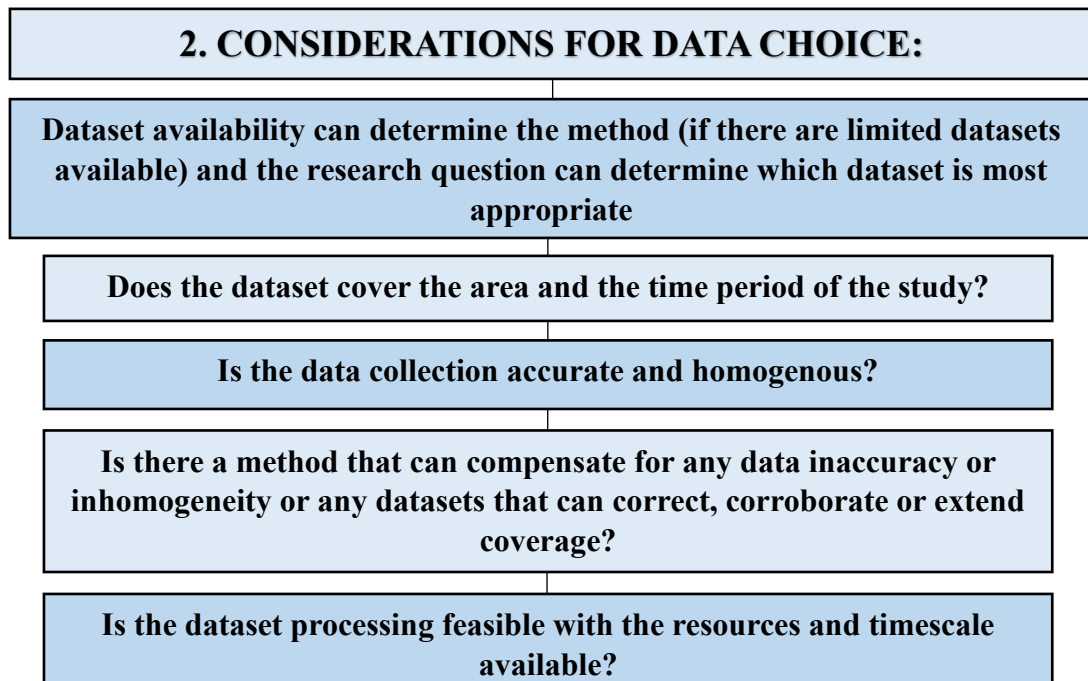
2. CONSIDERATIONS FOR DATA CHOICE:

Dataset availability can determine the method (if there are limited datasets available) and the research question can determine which dataset is most appropriate

Does the dataset cover the area and the time period of the study?

Is the data collection accurate and homogenous?

Is there a method that can compensate for any data inaccuracy or inhomogeneity or any datasets that can correct, corroborate or extend coverage?

Is the dataset processing feasible with the resources and timescale available?